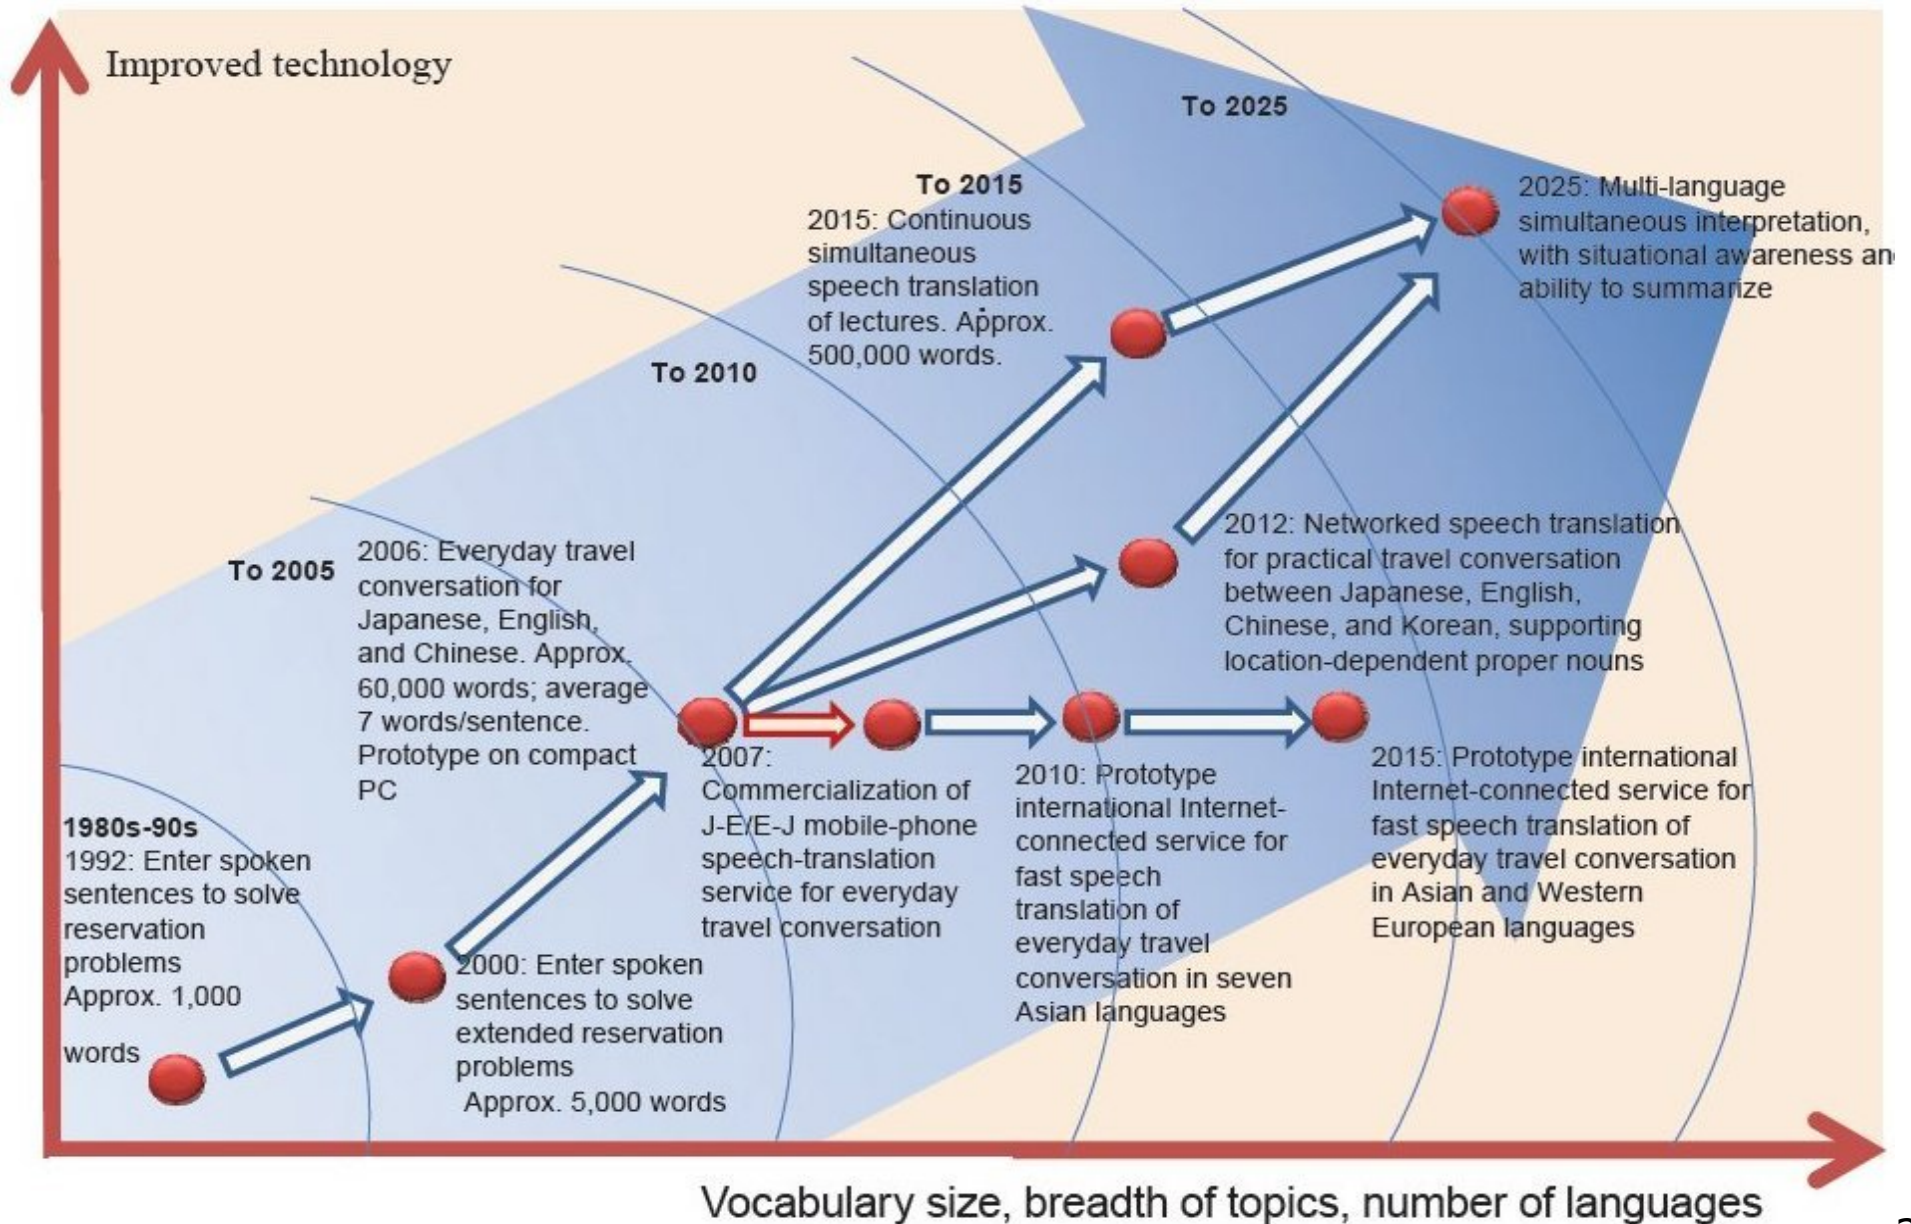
Improved technology

To 2025

To 2015

2015: Continuous simultaneous speech translation of lectures. Approx. 500,000 words.

2025: Multi-language simultaneous interpretation, with situational awareness an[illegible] ability to summarize

To 2010

To 2005

2006: Everyday travel conversation for Japanese, English, and Chinese. Approx. 60,000 words; average 7 words/sentence. Prototype on compact PC

2012: Networked speech translation for practical travel conversation between Japanese, English, Chinese, and Korean, supporting location-dependent proper nouns

1980s-90s
1992: Enter spoken sentences to solve reservation problems
Approx. 1,000

words

2000: Enter spoken sentences to solve extended reservation problems
Approx. 5,000 words

2007: Commercialization of J-E/E-J mobile-phone speech-translation service for everyday travel conversation

2010: Prototype international Internet-connected service for fast speech translation of everyday travel conversation in seven Asian languages

2015: Prototype international Internet-connected service for fast speech translation of everyday travel conversation in Asian and Western European languages

Vocabulary size, breadth of topics, number of languages